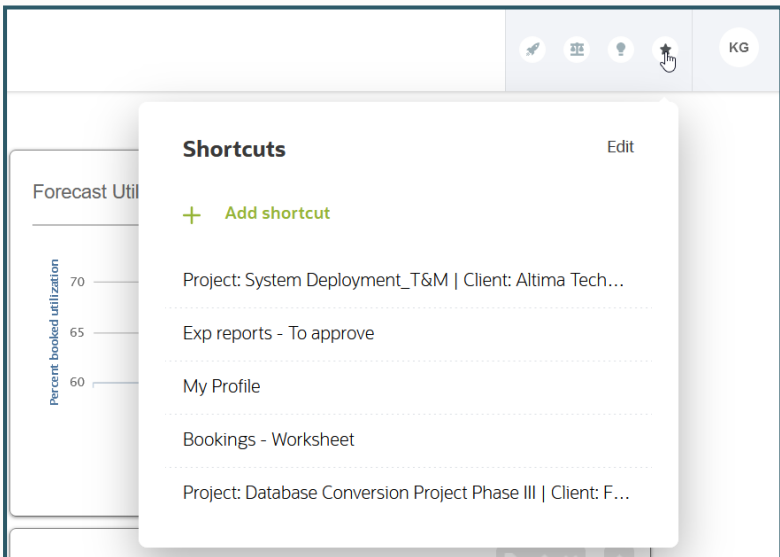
KG

Forecast Util

Percent booked utilization

70

65

60

Shortcuts

Edit

+ Add shortcut

Project: System Deployment_T&M | Client: Altima Tech…

Exp reports - To approve

My Profile

Bookings - Worksheet

Project: Database Conversion Project Phase III | Client: F…